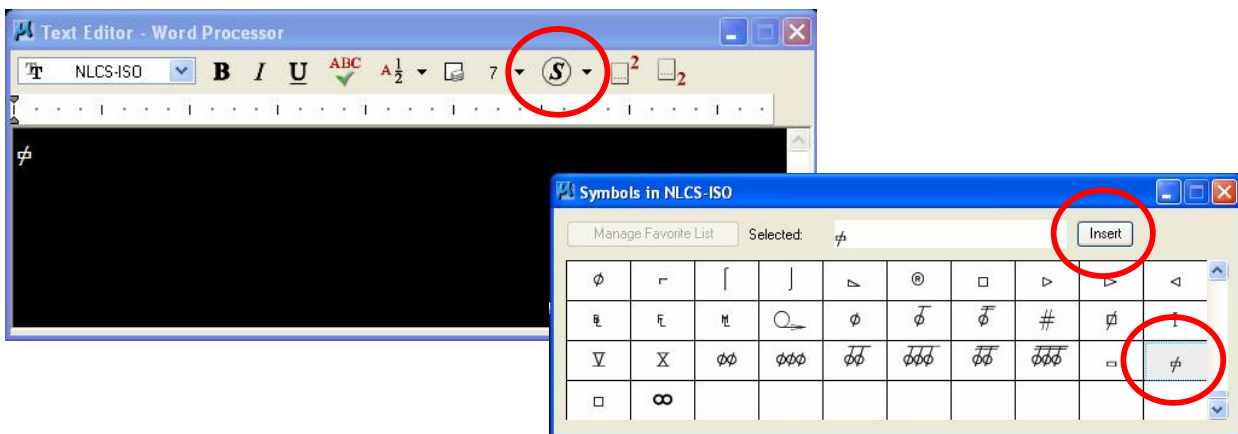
Text Editor - Word Processor

NLCS-ISO B I U ABC $A\frac{1}{2}$ 7 S $\square^2$ $\square_2$

$\not\phi$

Symbols in NLCS-ISO

Manage Favorite List Selected: $\not\phi$ Insert

| ϕ | ⌐ | ⌠ | ⌡ | ⊾ | ® | □ | ▷ | ▷ | ◁ |
|---|---|---|---|---|---|---|---|---|---|
| ℄ | ℄ | ℄ | ○ | ϕ | ϕ | ϕ | # | ϕ | I |
| ∇ | X | ϕϕ | ϕϕϕ | ϕϕ | ϕϕϕ | ϕϕ | ϕϕϕ | ▭ | $\not\phi$ |
| □ | ∞ | | | | | | | | |